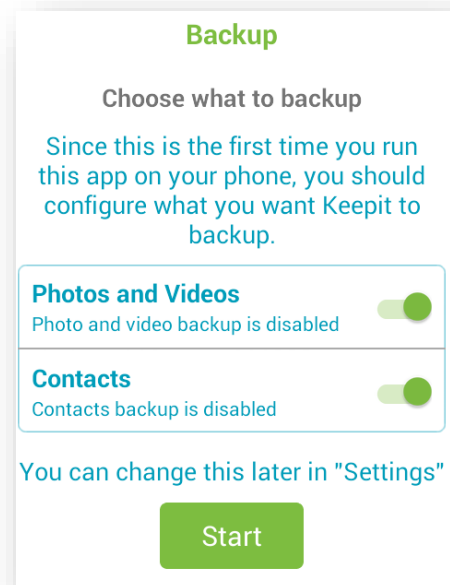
Backup

Choose what to backup

Since this is the first time you run this app on your phone, you should configure what you want Keepit to backup.

Photos and Videos
Photo and video backup is disabled

Contacts
Contacts backup is disabled

You can change this later in "Settings"

Start